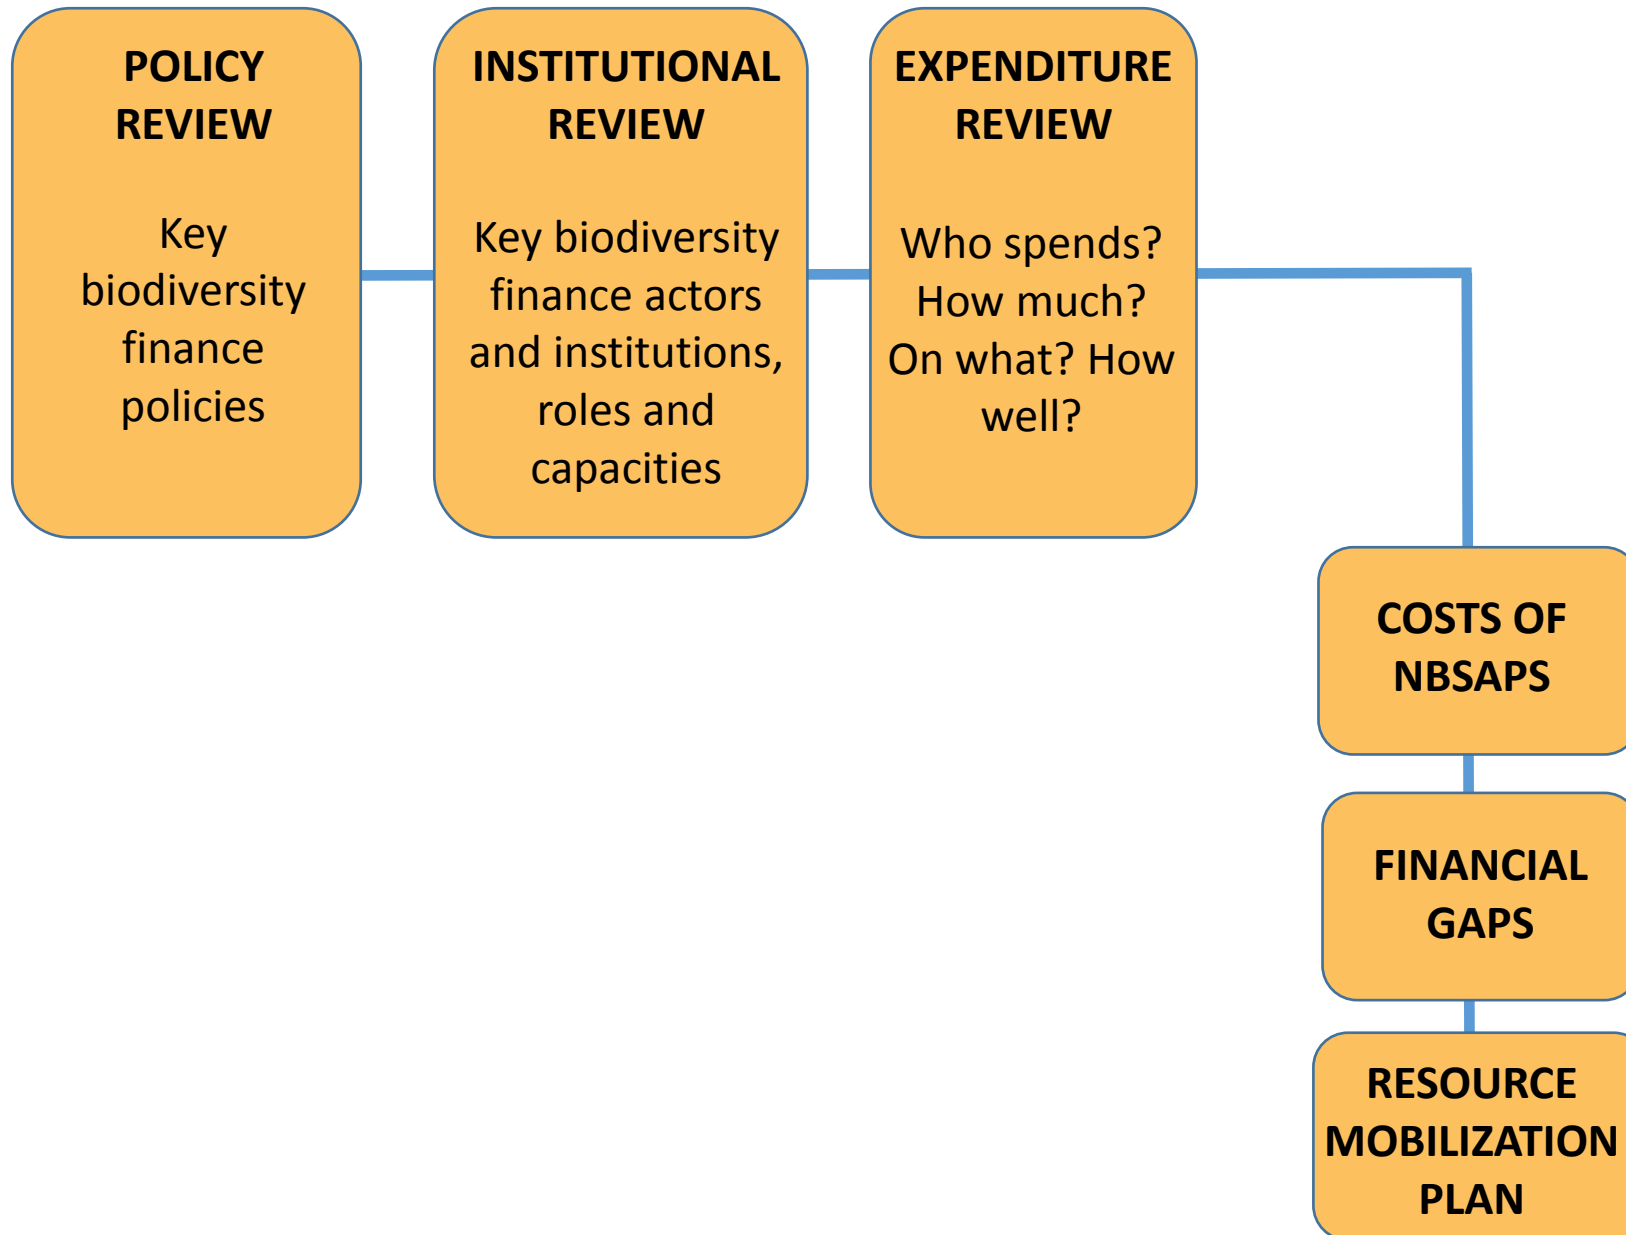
POLICY REVIEW

Key biodiversity finance policies

INSTITUTIONAL REVIEW

Key biodiversity finance actors and institutions, roles and capacities

EXPENDITURE REVIEW

Who spends? How much? On what? How well?

COSTS OF NBSAPS

FINANCIAL GAPS

RESOURCE MOBILIZATION PLAN